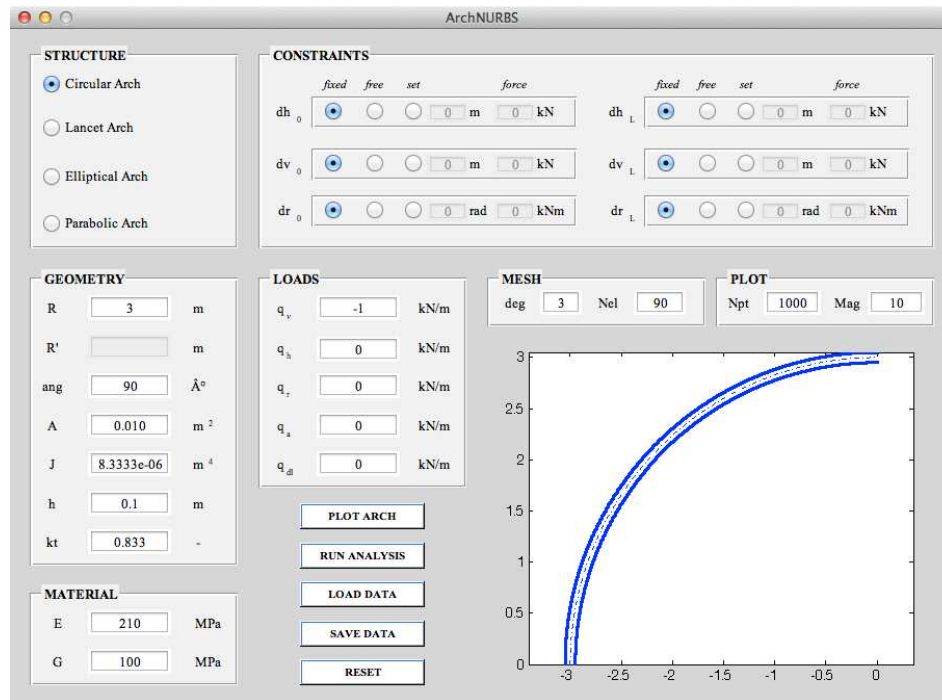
ArchNURBS

STRUCTURE

Circular Arch

Lancet Arch

Elliptical Arch

Parabolic Arch

CONSTRAINTS

| | fixed | free | set | | force | |
|---|---|---|---|---|---|---|
| $dh_0$ | | | 0 | m | 0 | kN |
| $dv_0$ | | | 0 | m | 0 | kN |
| $dr_0$ | | | 0 | rad | 0 | kNm |

| | fixed | free | set | | force | |
|---|---|---|---|---|---|---|
| $dh_L$ | | | 0 | m | 0 | kN |
| $dv_L$ | | | 0 | m | 0 | kN |
| $dr_L$ | | | 0 | rad | 0 | kNm |

GEOMETRY

| | | |
|---|---|---|
| R | 3 | m |
| R' | | m |
| ang | 90 | Â° |
| A | 0.010 | $m^2$ |
| J | 8.3333e-06 | $m^4$ |
| h | 0.1 | m |
| kt | 0.833 | - |

LOADS

| | | |
|---|---|---|
| $q_v$ | -1 | kN/m |
| $q_h$ | 0 | kN/m |
| $q_r$ | 0 | kN/m |
| $q_a$ | 0 | kN/m |
| $q_{dl}$ | 0 | kN/m |

MESH
deg 3 Nel 90

PLOT
Npt 1000 Mag 10

PLOT ARCH

RUN ANALYSIS

LOAD DATA

SAVE DATA

RESET

MATERIAL

| | | |
|---|---|---|
| E | 210 | MPa |
| G | 100 | MPa |

3
2.5
2
1.5
1
0.5
0
-3 -2.5 -2 -1.5 -1 -0.5 0